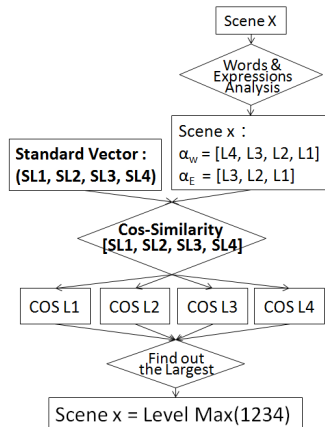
Scene X

Words & Expressions Analysis

Scene x :
$\alpha_W$ = [L4, L3, L2, L1]
$\alpha_E$ = [L3, L2, L1]

Standard Vector :
(SL1, SL2, SL3, SL4)

Cos-Similarity
[SL1, SL2, SL3, SL4]

COS L1

COS L2

COS L3

COS L4

Find out the Largest

Scene x = Level Max(1234)